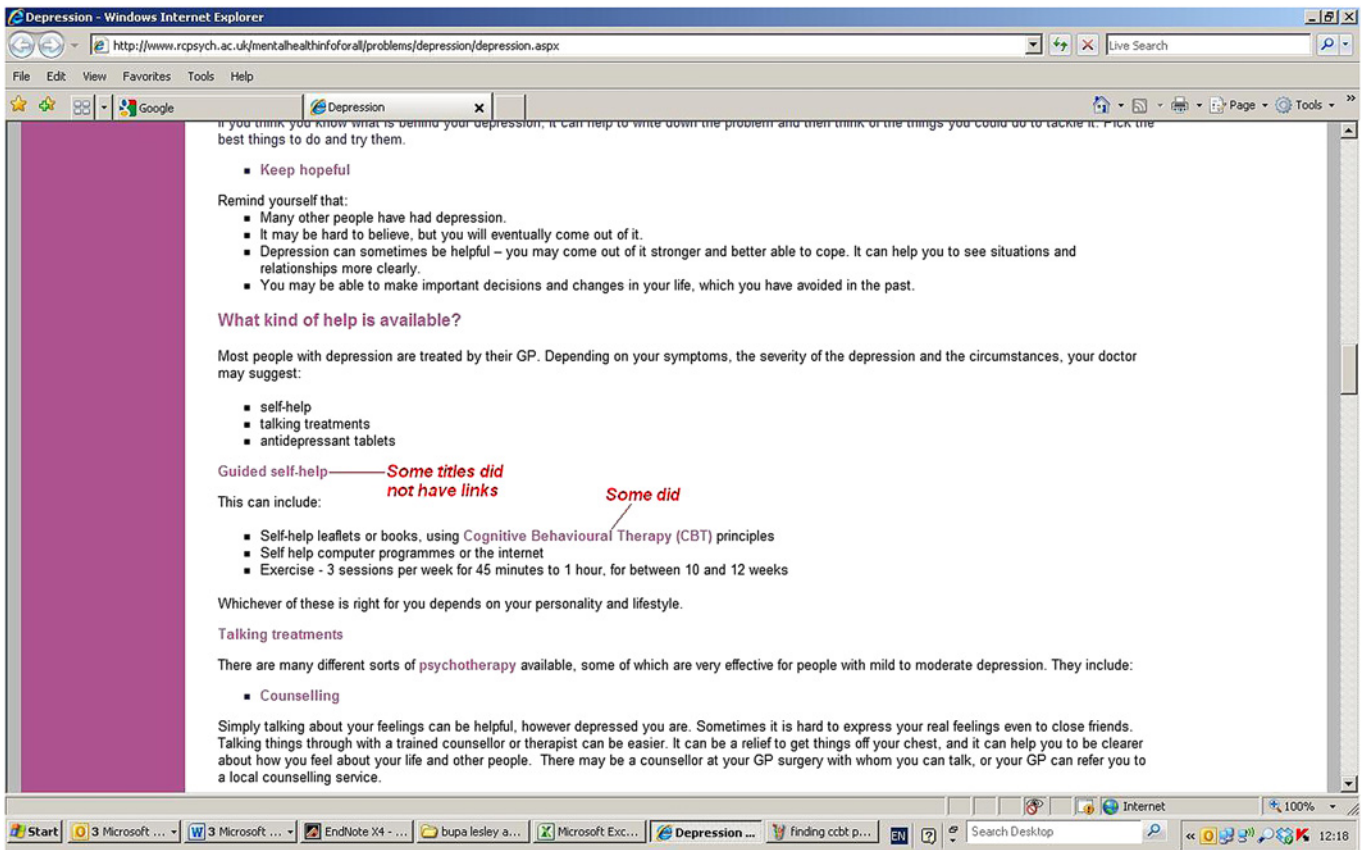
Depression - Windows Internet Explorer

http://www.rcpsych.ac.uk/mentalhealthinfoforall/problems/depression/depression.aspx

Live Search

File Edit View Favorites Tools Help

Google

Depression

Page Tools

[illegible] best things to do and try them.

- Keep hopeful

Remind yourself that:

- Many other people have had depression.
- It may be hard to believe, but you will eventually come out of it.
- Depression can sometimes be helpful – you may come out of it stronger and better able to cope. It can help you to see situations and relationships more clearly.
- You may be able to make important decisions and changes in your life, which you have avoided in the past.

What kind of help is available?

Most people with depression are treated by their GP. Depending on your symptoms, the severity of the depression and the circumstances, your doctor may suggest:

- self-help
- talking treatments
- antidepressant tablets

Guided self-help

Some titles did not have links

This can include:

Some did

- Self-help leaflets or books, using Cognitive Behavioural Therapy (CBT) principles
- Self help computer programmes or the internet
- Exercise - 3 sessions per week for 45 minutes to 1 hour, for between 10 and 12 weeks

Whichever of these is right for you depends on your personality and lifestyle.

Talking treatments

There are many different sorts of psychotherapy available, some of which are very effective for people with mild to moderate depression. They include:

- Counselling

Simply talking about your feelings can be helpful, however depressed you are. Sometimes it is hard to express your real feelings even to close friends. Talking things through with a trained counsellor or therapist can be easier. It can be a relief to get things off your chest, and it can help you to be clearer about how you feel about your life and other people. There may be a counsellor at your GP surgery with whom you can talk, or your GP can refer you to a local counselling service.

Internet | 100%

Start | 3 Microsoft ... | 3 Microsoft ... | EndNote X4 - ... | bupa lesley a... | Microsoft Exc... | Depression ... | finding ccbt p... | EN | Search Desktop | 12:18